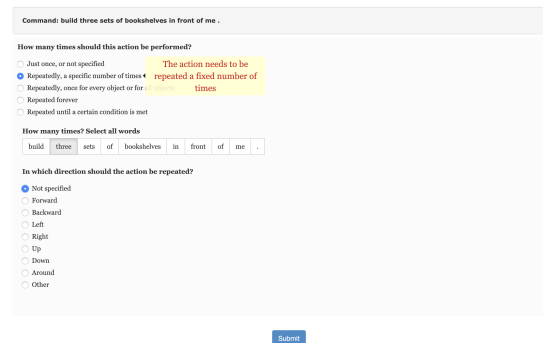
Command: build three sets of bookshelves in front of me .

How many times should this action be performed?

Just once, or not specified
Repeatedly, a specific number of times
Repeatedly, once for every object or for all objects
Repeated forever
Repeated until a certain condition is met

The action needs to be repeated a fixed number of times

How many times? Select all words

| build | three | sets | of | bookshelves | in | front | of | me | . |
|---|---|---|---|---|---|---|---|---|---|

In which direction should the action be repeated?

Not specified
Forward
Backward
Left
Right
Up
Down
Around
Other

Submit